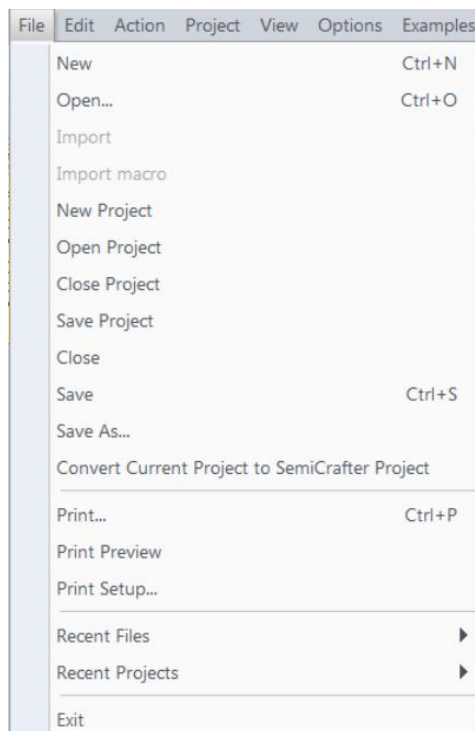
File Edit Action Project View Options Examples

New Ctrl+N
Open... Ctrl+O
Import
Import macro
New Project
Open Project
Close Project
Save Project
Close
Save Ctrl+S
Save As...
Convert Current Project to SemiCrafter Project

Print... Ctrl+P
Print Preview
Print Setup...

Recent Files
Recent Projects

Exit